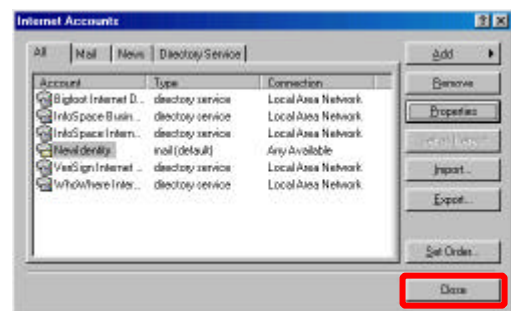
Internet Accounts

All | Mail | News | Directory Service

| Account | Type | Connection |
|---|---|---|
| Bigfoot Internet D... | directory service | Local Area Network |
| InfoSpace Busin... | directory service | Local Area Network |
| InfoSpace Intern... | directory service | Local Area Network |
| NewIdentity | mail (default) | Any Available |
| VeriSign Internet ... | directory service | Local Area Network |
| WhoWhere Inter... | directory service | Local Area Network |

Add
Remove
Properties
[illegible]
Import...
Export...
Set Order...
Close